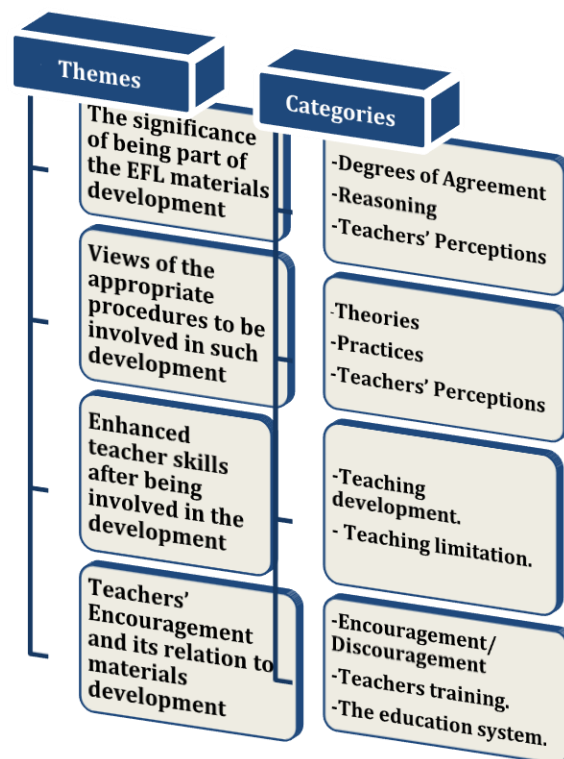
Themes

Categories

The significance of being part of the EFL materials development

-Degrees of Agreement
-Reasoning
-Teachers' Perceptions

Views of the appropriate procedures to be involved in such development

-Theories
-Practices
-Teachers' Perceptions

Enhanced teacher skills after being involved in the development

-Teaching development.
- Teaching limitation.

Teachers' Encouragement and its relation to materials development

-Encouragement/ Discouragement
-Teachers training.
-The education system.